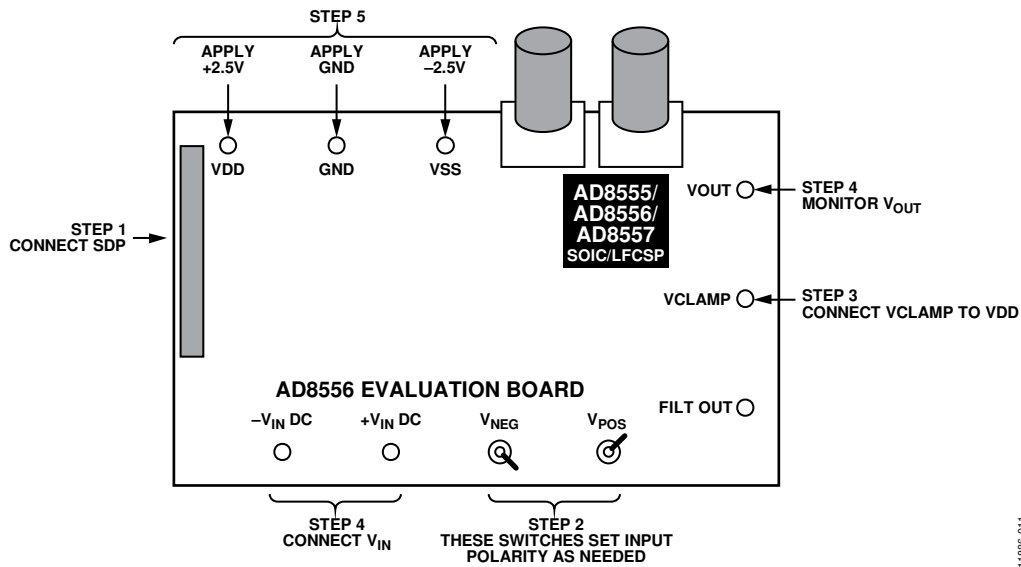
STEP 5

APPLY +2.5V

APPLY GND

APPLY –2.5V

VDD

GND

VSS

STEP 1 CONNECT SDP

AD8555/ AD8556/ AD8557 SOIC/LFCSP

VOUT

STEP 4 MONITOR $V_{OUT}$

VCLAMP

STEP 3 CONNECT VCLAMP TO VDD

AD8556 EVALUATION BOARD

$–V_{IN}$ DC

$+V_{IN}$ DC

$V_{NEG}$

$V_{POS}$

FILT OUT

STEP 4 CONNECT $V_{IN}$

STEP 2 THESE SWITCHES SET INPUT POLARITY AS NEEDED

11898-011